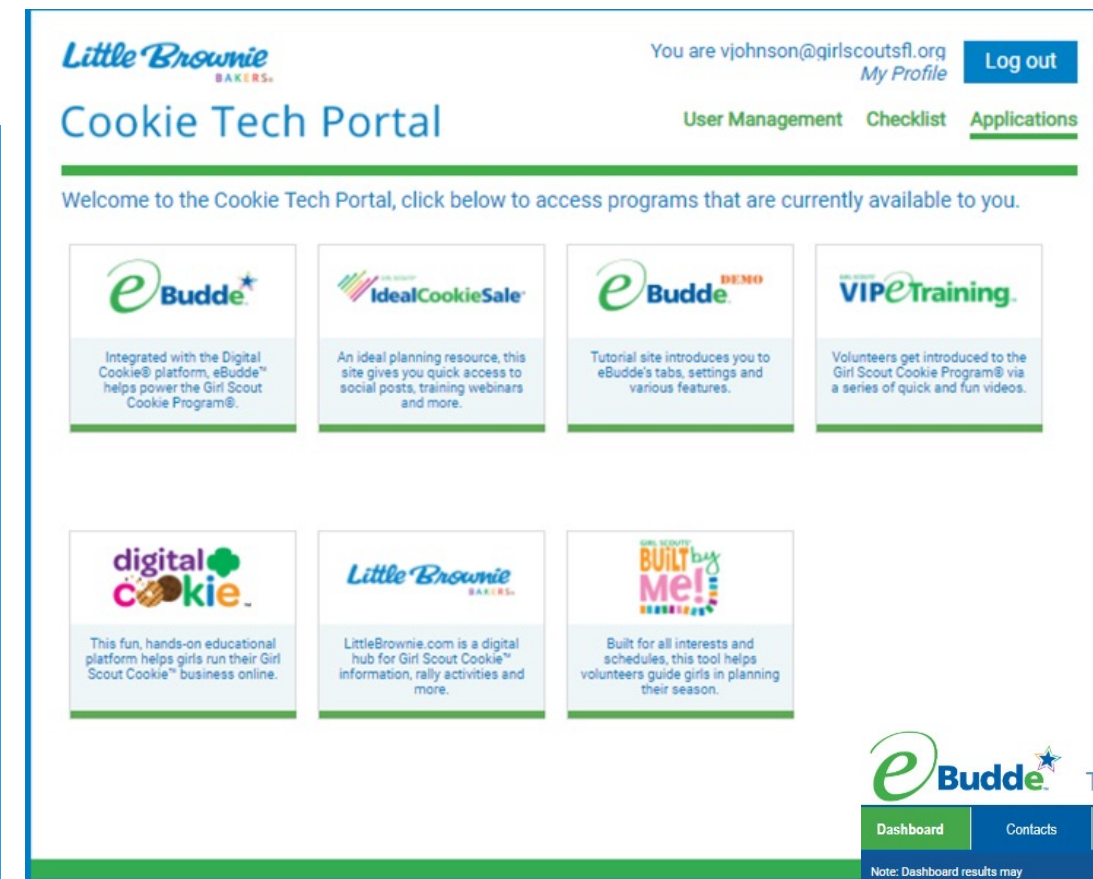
Little Brownie BAKERS

You are vjohnson@girlscoutsfl.org
My Profile

Log out

Cookie Tech Portal

User Management Checklist Applications

Welcome to the Cookie Tech Portal, click below to access programs that are currently available to you.

eBudde

Integrated with the Digital Cookie® platform, eBudde™ helps power the Girl Scout Cookie Program®.

GIRL SCOUT IdealCookieSale

An ideal planning resource, this site gives you quick access to social posts, training webinars and more.

eBudde DEMO

Tutorial site introduces you to eBudde's tabs, settings and various features.

GIRL SCOUT VIPeTraining

Volunteers get introduced to the Girl Scout Cookie Program® via a series of quick and fun videos.

digital cookie

This fun, hands-on educational platform helps girls run their Girl Scout Cookie™ business online.

Little Brownie BAKERS

LittleBrownie.com is a digital hub for Girl Scout Cookie™ information, rally activities and more.

GIRL SCOUTS BUILT by Me!

Built for all interests and schedules, this tool helps volunteers guide girls in planning their season.

eBudde T

Dashboard Contacts

Note: Dashboard results may